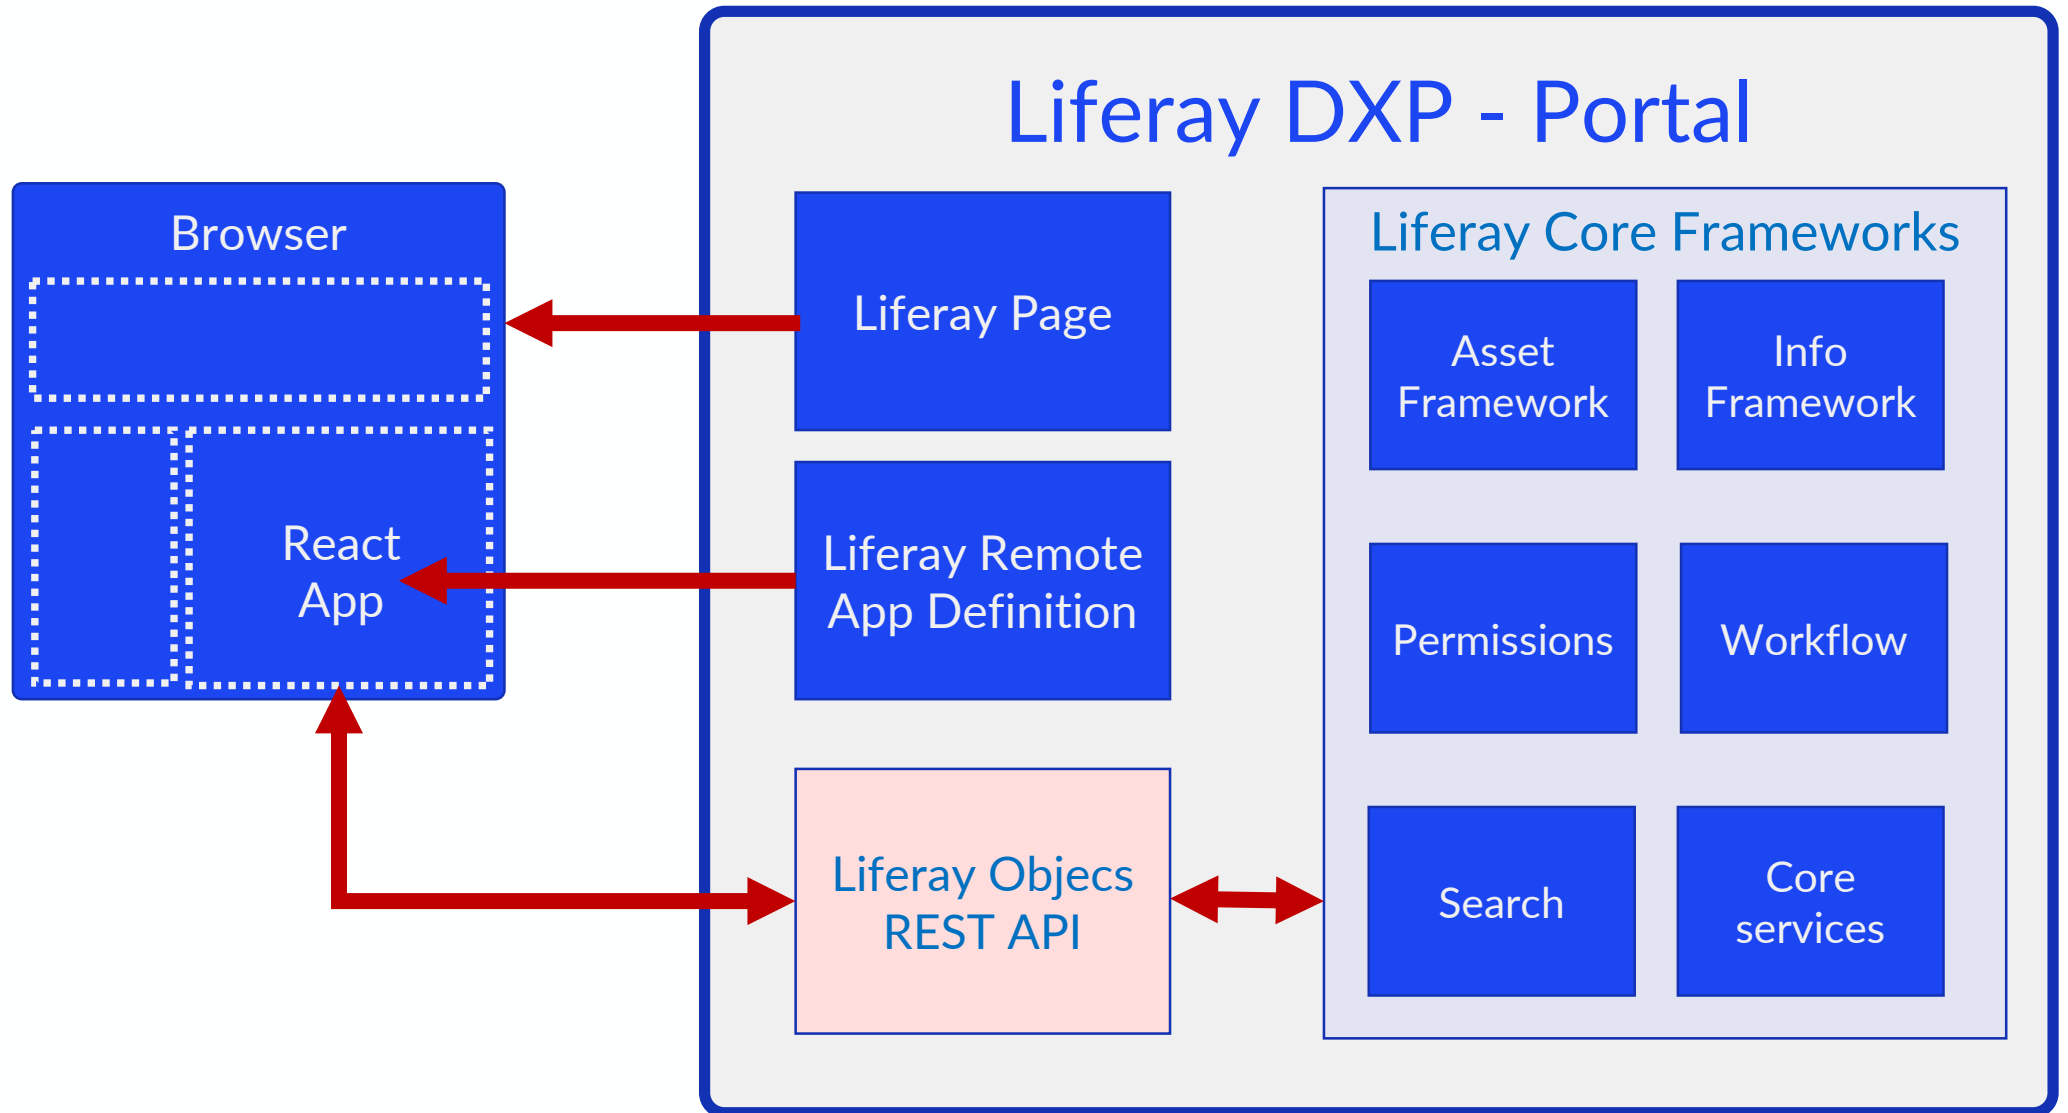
Liferay DXP - Portal

Browser

React App

Liferay Page

Liferay Remote App Definition

Liferay Objecs REST API

Liferay Core Frameworks

Asset Framework

Info Framework

Permissions

Workflow

Search

Core services